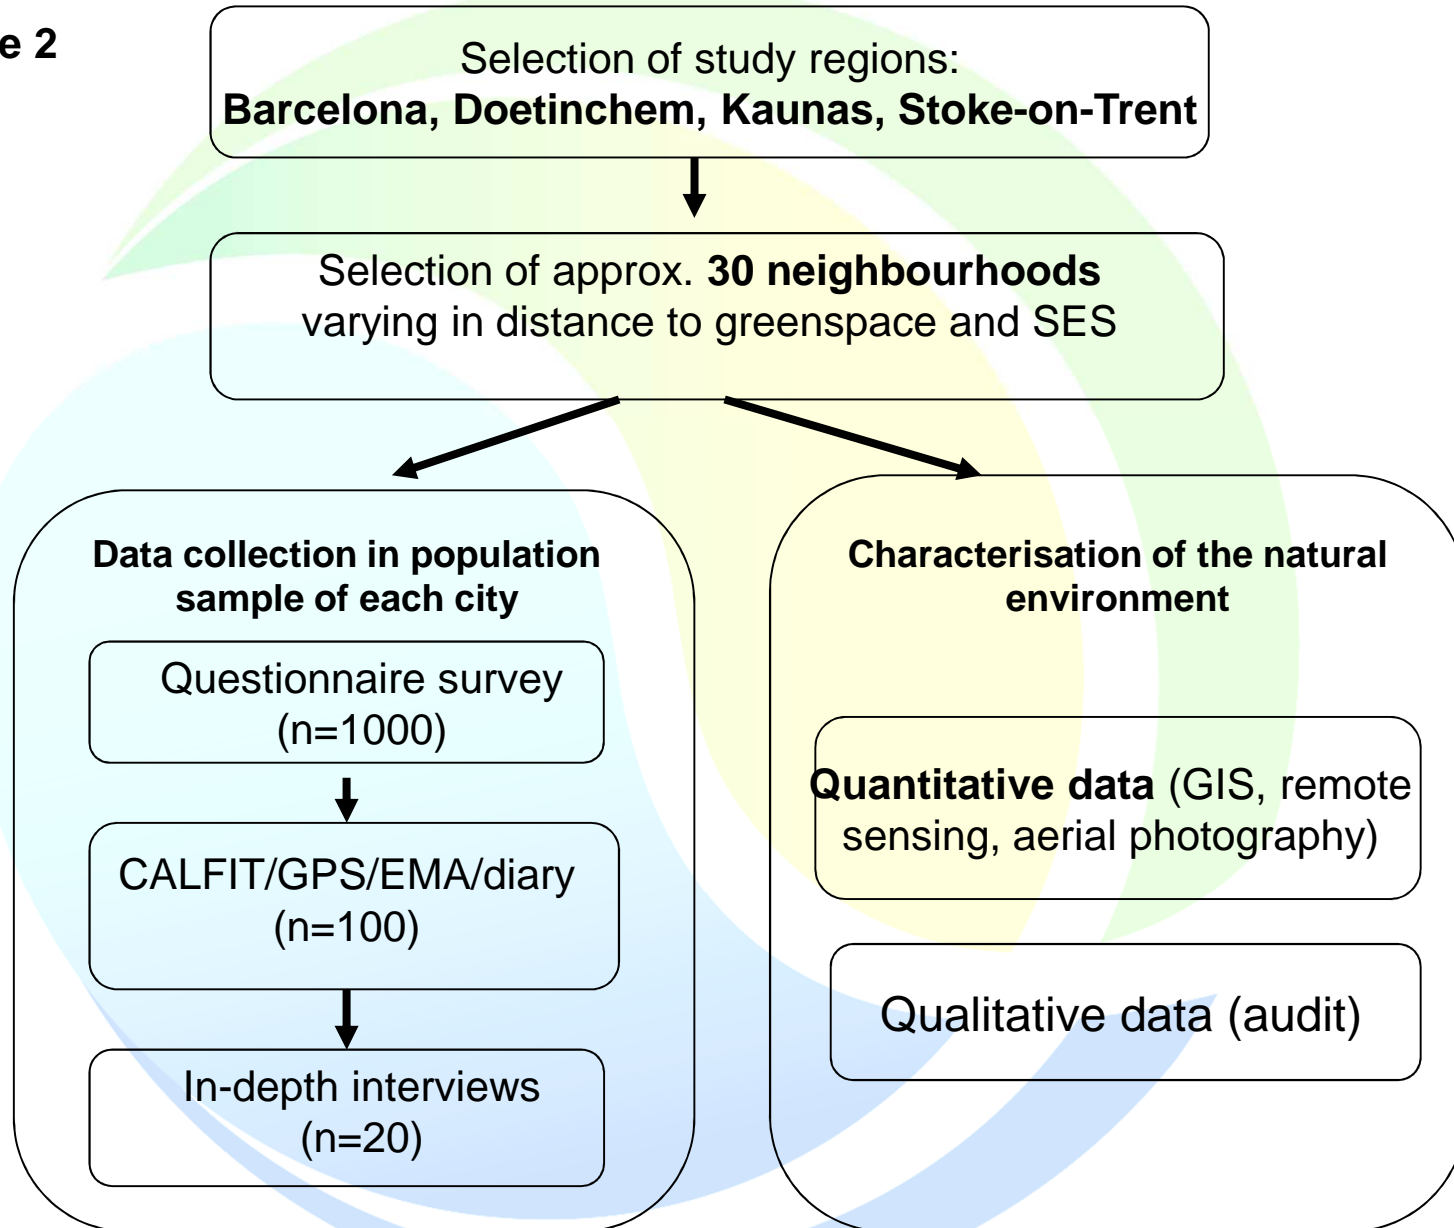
e 2

Selection of study regions:
**Barcelona, Doetinchem, Kaunas, Stoke-on-Trent**

Selection of approx. **30 neighbourhoods** varying in distance to greenspace and SES

**Data collection in population sample of each city**

Questionnaire survey (n=1000)

CALFIT/GPS/EMA/diary (n=100)

In-depth interviews (n=20)

**Characterisation of the natural environment**

**Quantitative data** (GIS, remote sensing, aerial photography)

Qualitative data (audit)